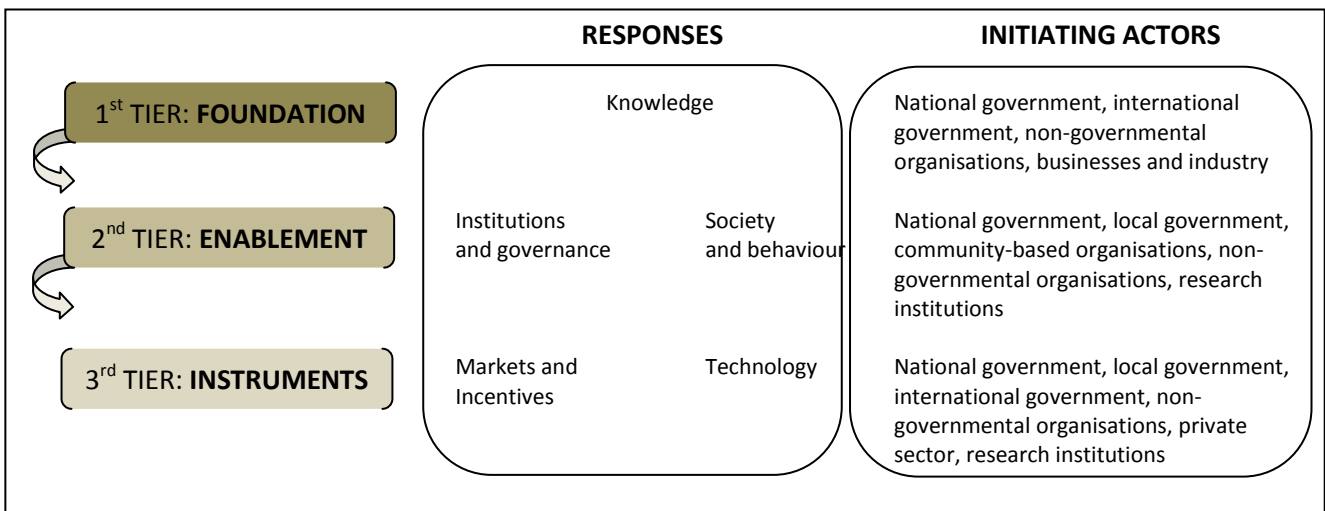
RESPONSES

INITIATING ACTORS

1$^{st}$ TIER: **FOUNDATION**

Knowledge

National government, international government, non-governmental organisations, businesses and industry

2$^{nd}$ TIER: **ENABLEMENT**

Institutions and governance

Society and behaviour

National government, local government, community-based organisations, non-governmental organisations, research institutions

3$^{rd}$ TIER: **INSTRUMENTS**

Markets and Incentives

Technology

National government, local government, international government, non-governmental organisations, private sector, research institutions